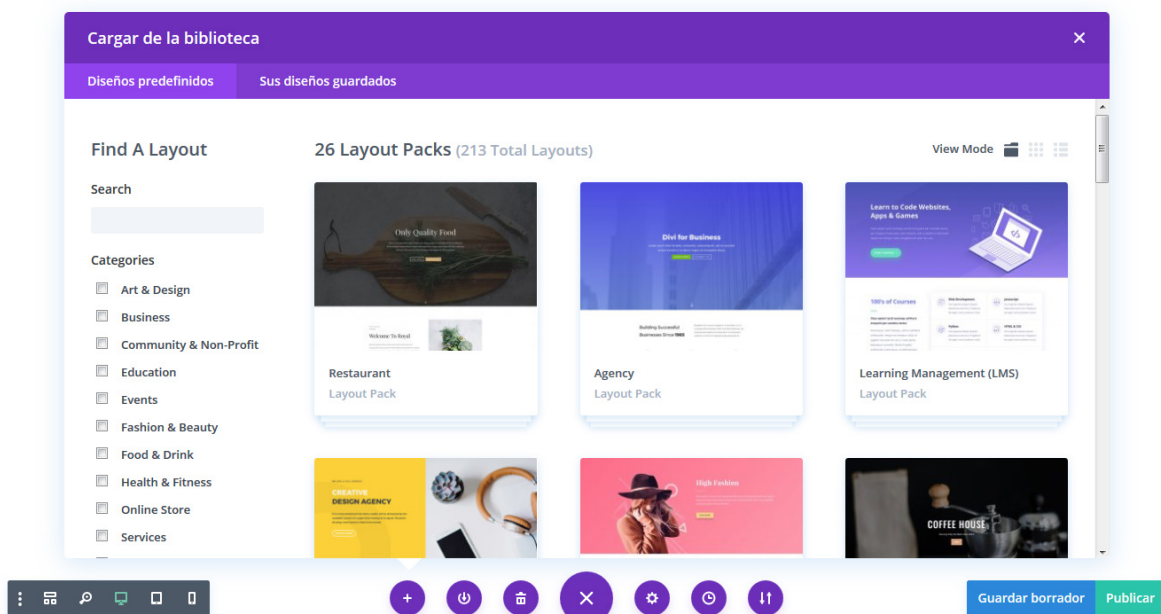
Cargar de la biblioteca

Diseños predefinidos | Sus diseños guardados

Find A Layout

Search

Categories

Art & Design
Business
Community & Non-Profit
Education
Events
Fashion & Beauty
Food & Drink
Health & Fitness
Online Store
Services

26 Layout Packs (213 Total Layouts)

View Mode

Only Quality Food

Welcome To Royal

Restaurant
Layout Pack

Divi for Business

Building Successful Businesses Since 1965

Agency
Layout Pack

Learn to Code Websites, Apps & Games

100's of Courses

Learning Management (LMS)
Layout Pack

CREATIVE DESIGN AGENCY

High Fashion

COFFEE HOUSE

Guardar borrador
Publicar